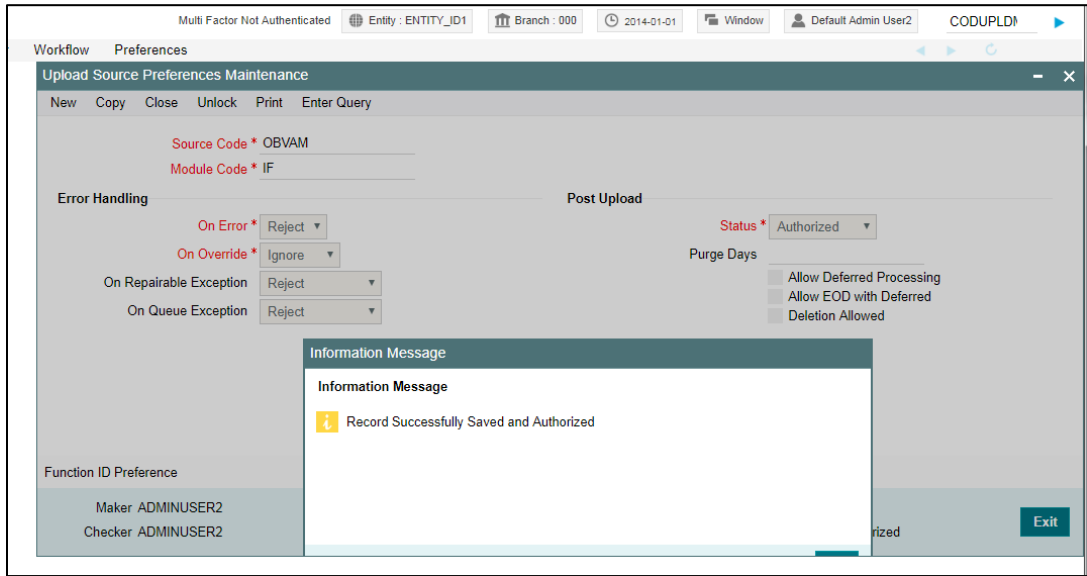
Multi Factor Not Authenticated Entity : ENTITY_ID1 Branch : 000 2014-01-01 Window Default Admin User2 CODUPLDM

Workflow Preferences

Upload Source Preferences Maintenance

New Copy Close Unlock Print Enter Query

Source Code * OBVAM
Module Code * IF

Error Handling

On Error * Reject
On Override * Ignore
On Repairable Exception Reject
On Queue Exception Reject

Post Upload

Status * Authorized
Purge Days
Allow Deferred Processing
Allow EOD with Deferred
Deletion Allowed

Information Message

Information Message

Record Successfully Saved and Authorized

Function ID Preference

Maker ADMINUSER2
Checker ADMINUSER2

rized

Exit